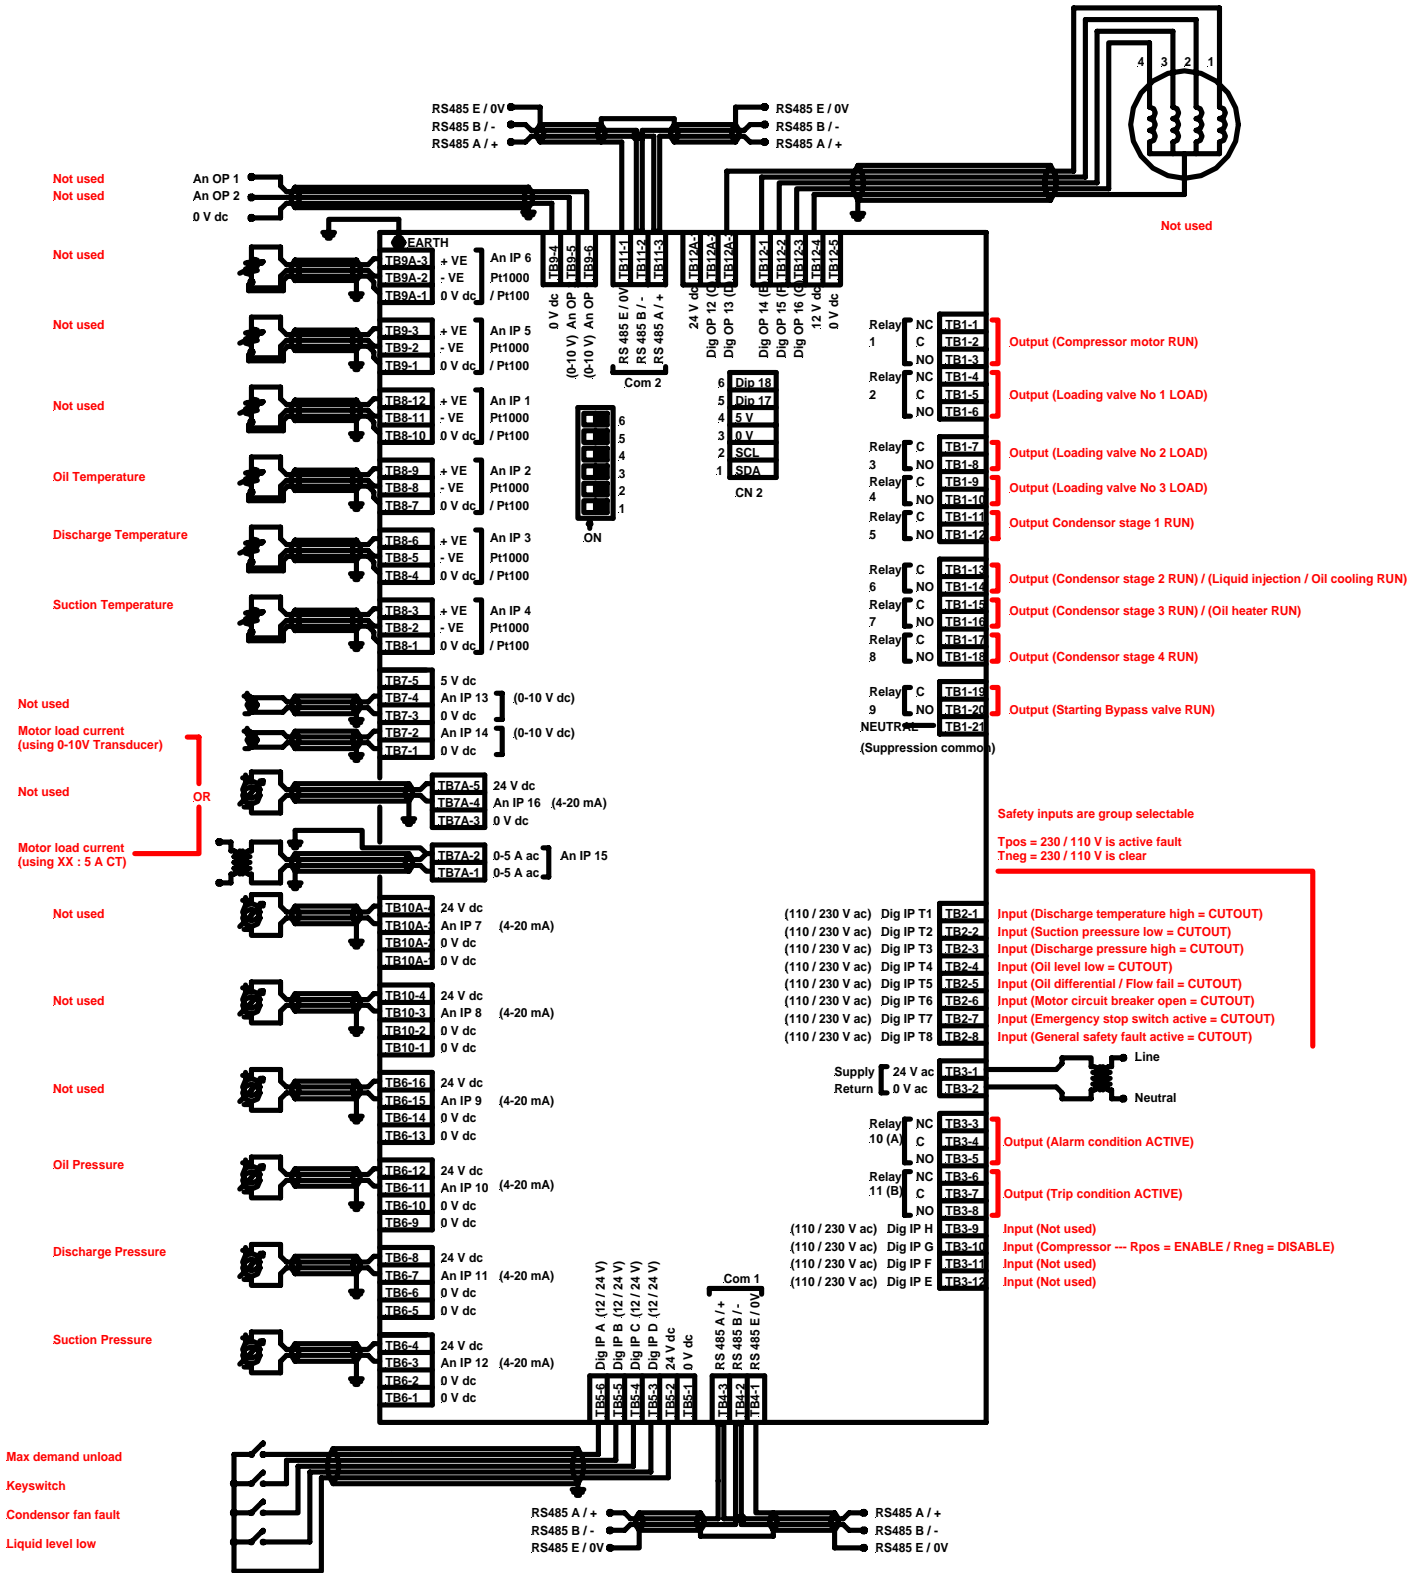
RS485 E / 0V
RS485 B / -
RS485 A / +

RS485 E / 0V
RS485 B / -
RS485 A / +

4 3 2 1

Not used
Not used
An OP 1
An OP 2
0 V dc

Not used

EARTH

TB9-4 TB9-5 TB9-6 TB11-1 TB11-2 TB11-3 TB12A-1 TB12A-2 TB12A-3 TB12-1 TB12-2 TB12-3 TB12-4 TB12-5

0 V dc
(0-10 V) An OP
(0-10 V) An OP
RS 485 E / 0V
RS 485 B / -
RS 485 A / +
Com 2
24 V dc
Dig OP 12 (C
Dig OP 13 (D
Dig OP 14 (E
Dig OP 15 (F
Dig OP 16 (G
12 V dc
0 V dc

Not used
TB9A-3 + VE
TB9A-2 - VE
TB9A-1 0 V dc
An IP 6
Pt1000
/ Pt100

Not used
TB9-3 + VE
TB9-2 - VE
TB9-1 0 V dc
An IP 5
Pt1000
/ Pt100

Not used
TB8-12 + VE
TB8-11 - VE
TB8-10 0 V dc
An IP 1
Pt1000
/ Pt100

Oil Temperature
TB8-9 + VE
TB8-8 - VE
TB8-7 0 V dc
An IP 2
Pt1000
/ Pt100

Discharge Temperature
TB8-6 + VE
TB8-5 - VE
TB8-4 0 V dc
An IP 3
Pt1000
/ Pt100

Suction Temperature
TB8-3 + VE
TB8-2 - VE
TB8-1 0 V dc
An IP 4
Pt1000
/ Pt100

6 5 4 3 2 1
ON

6 Dip 18
5 Dip 17
4 5 V
3 0 V
2 SCL
1 SDA
CN 2

Relay 1 NC C NO TB1-1 TB1-2 TB1-3 Output (Compressor motor RUN)
Relay 2 NC C NO TB1-4 TB1-5 TB1-6 Output (Loading valve No 1 LOAD)
Relay 3 C NO TB1-7 TB1-8 Output (Loading valve No 2 LOAD)
Relay 4 C NO TB1-9 TB1-10 Output (Loading valve No 3 LOAD)
Relay 5 C NO TB1-11 TB1-12 Output Condensor stage 1 RUN)
Relay 6 C NO TB1-13 TB1-14 Output (Condensor stage 2 RUN) / (Liquid injection / Oil cooling RUN)
Relay 7 C NO TB1-15 TB1-16 Output (Condensor stage 3 RUN) / (Oil heater RUN)
Relay 8 C NO TB1-17 TB1-18 Output (Condensor stage 4 RUN)
Relay 9 C NO TB1-19 TB1-20 Output (Starting Bypass valve RUN)
NEUTRAL TB1-21
(Suppression common)

Not used
Motor load current
(using 0-10V Transducer)
TB7-5 5 V dc
TB7-4 An IP 13 (0-10 V dc)
TB7-3 0 V dc
TB7-2 An IP 14 (0-10 V dc)
TB7-1 0 V dc

Not used
OR
TB7A-5 24 V dc
TB7A-4 An IP 16 (4-20 mA)
TB7A-3 0 V dc

Motor load current
(using XX : 5 A CT)
TB7A-2 0-5 A ac
TB7A-1 0-5 A ac
An IP 15

Safety inputs are group selectable

Tpos = 230 / 110 V is active fault
Tneg = 230 / 110 V is clear

Not used
TB10A-4 24 V dc
TB10A-3 An IP 7 (4-20 mA)
TB10A-2 0 V dc
TB10A-1 0 V dc

Not used
TB10-4 24 V dc
TB10-3 An IP 8 (4-20 mA)
TB10-2 0 V dc
TB10-1 0 V dc

Not used
TB6-16 24 V dc
TB6-15 An IP 9 (4-20 mA)
TB6-14 0 V dc
TB6-13 0 V dc

Oil Pressure
TB6-12 24 V dc
TB6-11 An IP 10 (4-20 mA)
TB6-10 0 V dc
TB6-9 0 V dc

Discharge Pressure
TB6-8 24 V dc
TB6-7 An IP 11 (4-20 mA)
TB6-6 0 V dc
TB6-5 0 V dc

Suction Pressure
TB6-4 24 V dc
TB6-3 An IP 12 (4-20 mA)
TB6-2 0 V dc
TB6-1 0 V dc

(110 / 230 V ac) Dig IP T1 TB2-1 Input (Discharge temperature high = CUTOUT)
(110 / 230 V ac) Dig IP T2 TB2-2 Input (Suction preessure low = CUTOUT)
(110 / 230 V ac) Dig IP T3 TB2-3 Input (Discharge pressure high = CUTOUT)
(110 / 230 V ac) Dig IP T4 TB2-4 Input (Oil level low = CUTOUT)
(110 / 230 V ac) Dig IP T5 TB2-5 Input (Oil differential / Flow fail = CUTOUT)
(110 / 230 V ac) Dig IP T6 TB2-6 Input (Motor circuit breaker open = CUTOUT)
(110 / 230 V ac) Dig IP T7 TB2-7 Input (Emergency stop switch active = CUTOUT)
(110 / 230 V ac) Dig IP T8 TB2-8 Input (General safety fault active = CUTOUT)

Supply 24 V ac TB3-1
Return 0 V ac TB3-2
Line
Neutral

Relay 10 (A) NC C NO TB3-3 TB3-4 TB3-5 Output (Alarm condition ACTIVE)
Relay 11 (B) NC C NO TB3-6 TB3-7 TB3-8 Output (Trip condition ACTIVE)

(110 / 230 V ac) Dig IP H TB3-9 Input (Not used)
(110 / 230 V ac) Dig IP G TB3-10 Input (Compressor --- Rpos = ENABLE / Rneg = DISABLE)
(110 / 230 V ac) Dig IP F TB3-11 Input (Not used)
(110 / 230 V ac) Dig IP E TB3-12 Input (Not used)

Dig IP A (12 / 24 V)
Dig IP B (12 / 24 V)
Dig IP C (12 / 24 V)
Dig IP D (12 / 24 V)
24 V dc
0 V dc
Com 1
RS 485 A / +
RS 485 B / -
RS 485 E / 0V
TB5-6 TB5-5 TB5-4 TB5-3 TB5-2 TB5-1 TB4-3 TB4-2 TB4-1

Max demand unload
Keyswitch
Condensor fan fault
Liquid level low

RS485 A / +
RS485 B / -
RS485 E / 0V

RS485 A / +
RS485 B / -
RS485 E / 0V